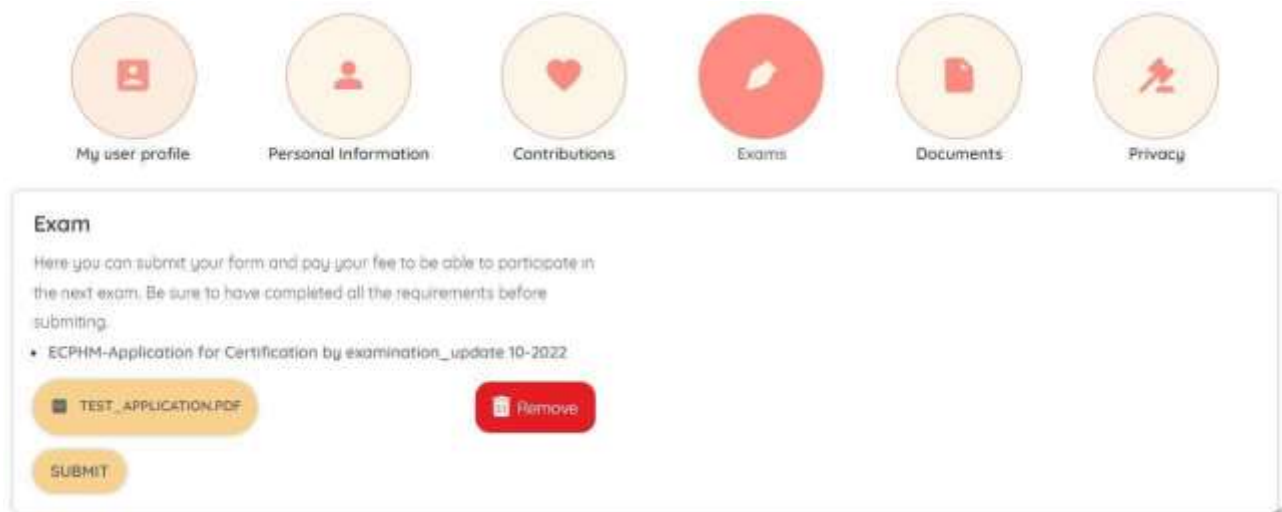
My user profile

Personal Information

Contributions

Exams

Documents

Privacy

Exam

Here you can submit your form and pay your fee to be able to participate in the next exam. Be sure to have completed all the requirements before submiting.

• ECPHM-Application for Certification by examination_update 10-2022

TEST_APPLICATION.PDF

Remove

SUBMIT